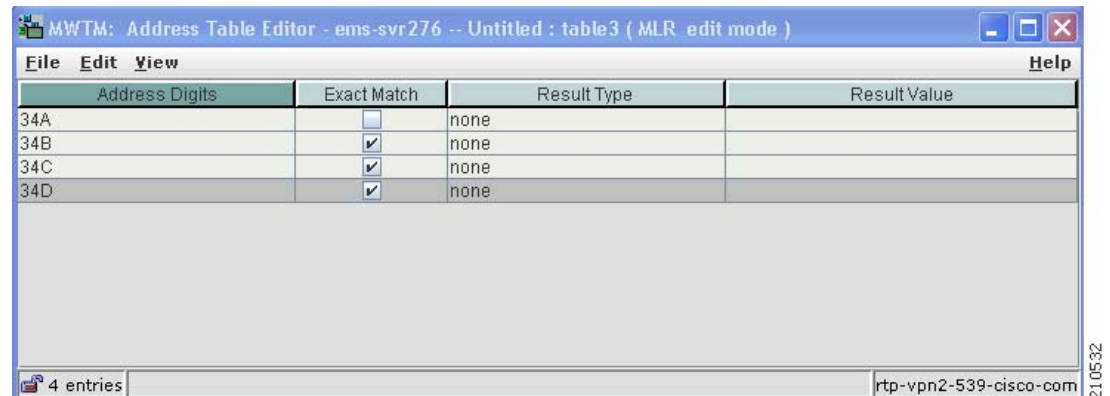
MWTM: Address Table Editor - ems-svr276 -- Untitled : table3 ( MLR edit mode )

File Edit View Help

| Address Digits | Exact Match | Result Type | Result Value |
|---|---|---|---|
| 34A | ☐ | none | |
| 34B | ☑ | none | |
| 34C | ☑ | none | |
| 34D | ☑ | none | |

4 entries

rtp-vpn2-539-cisco-com

210532